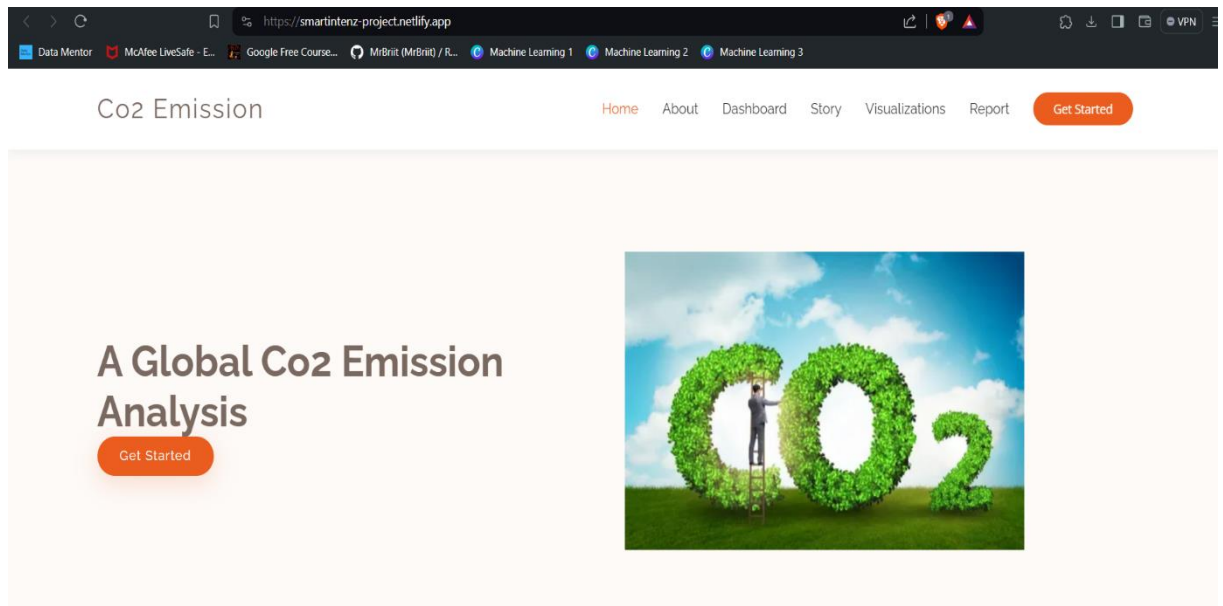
https://smartintenz-project.netlify.app

VPN

Data Mentor McAfee LiveSafe - E... Google Free Course... MrBriit (MrBriit) / R... Machine Learning 1 Machine Learning 2 Machine Learning 3

Co2 Emission

Home About Dashboard Story Visualizations Report Get Started

A Global Co2 Emission Analysis

Get Started

CO2